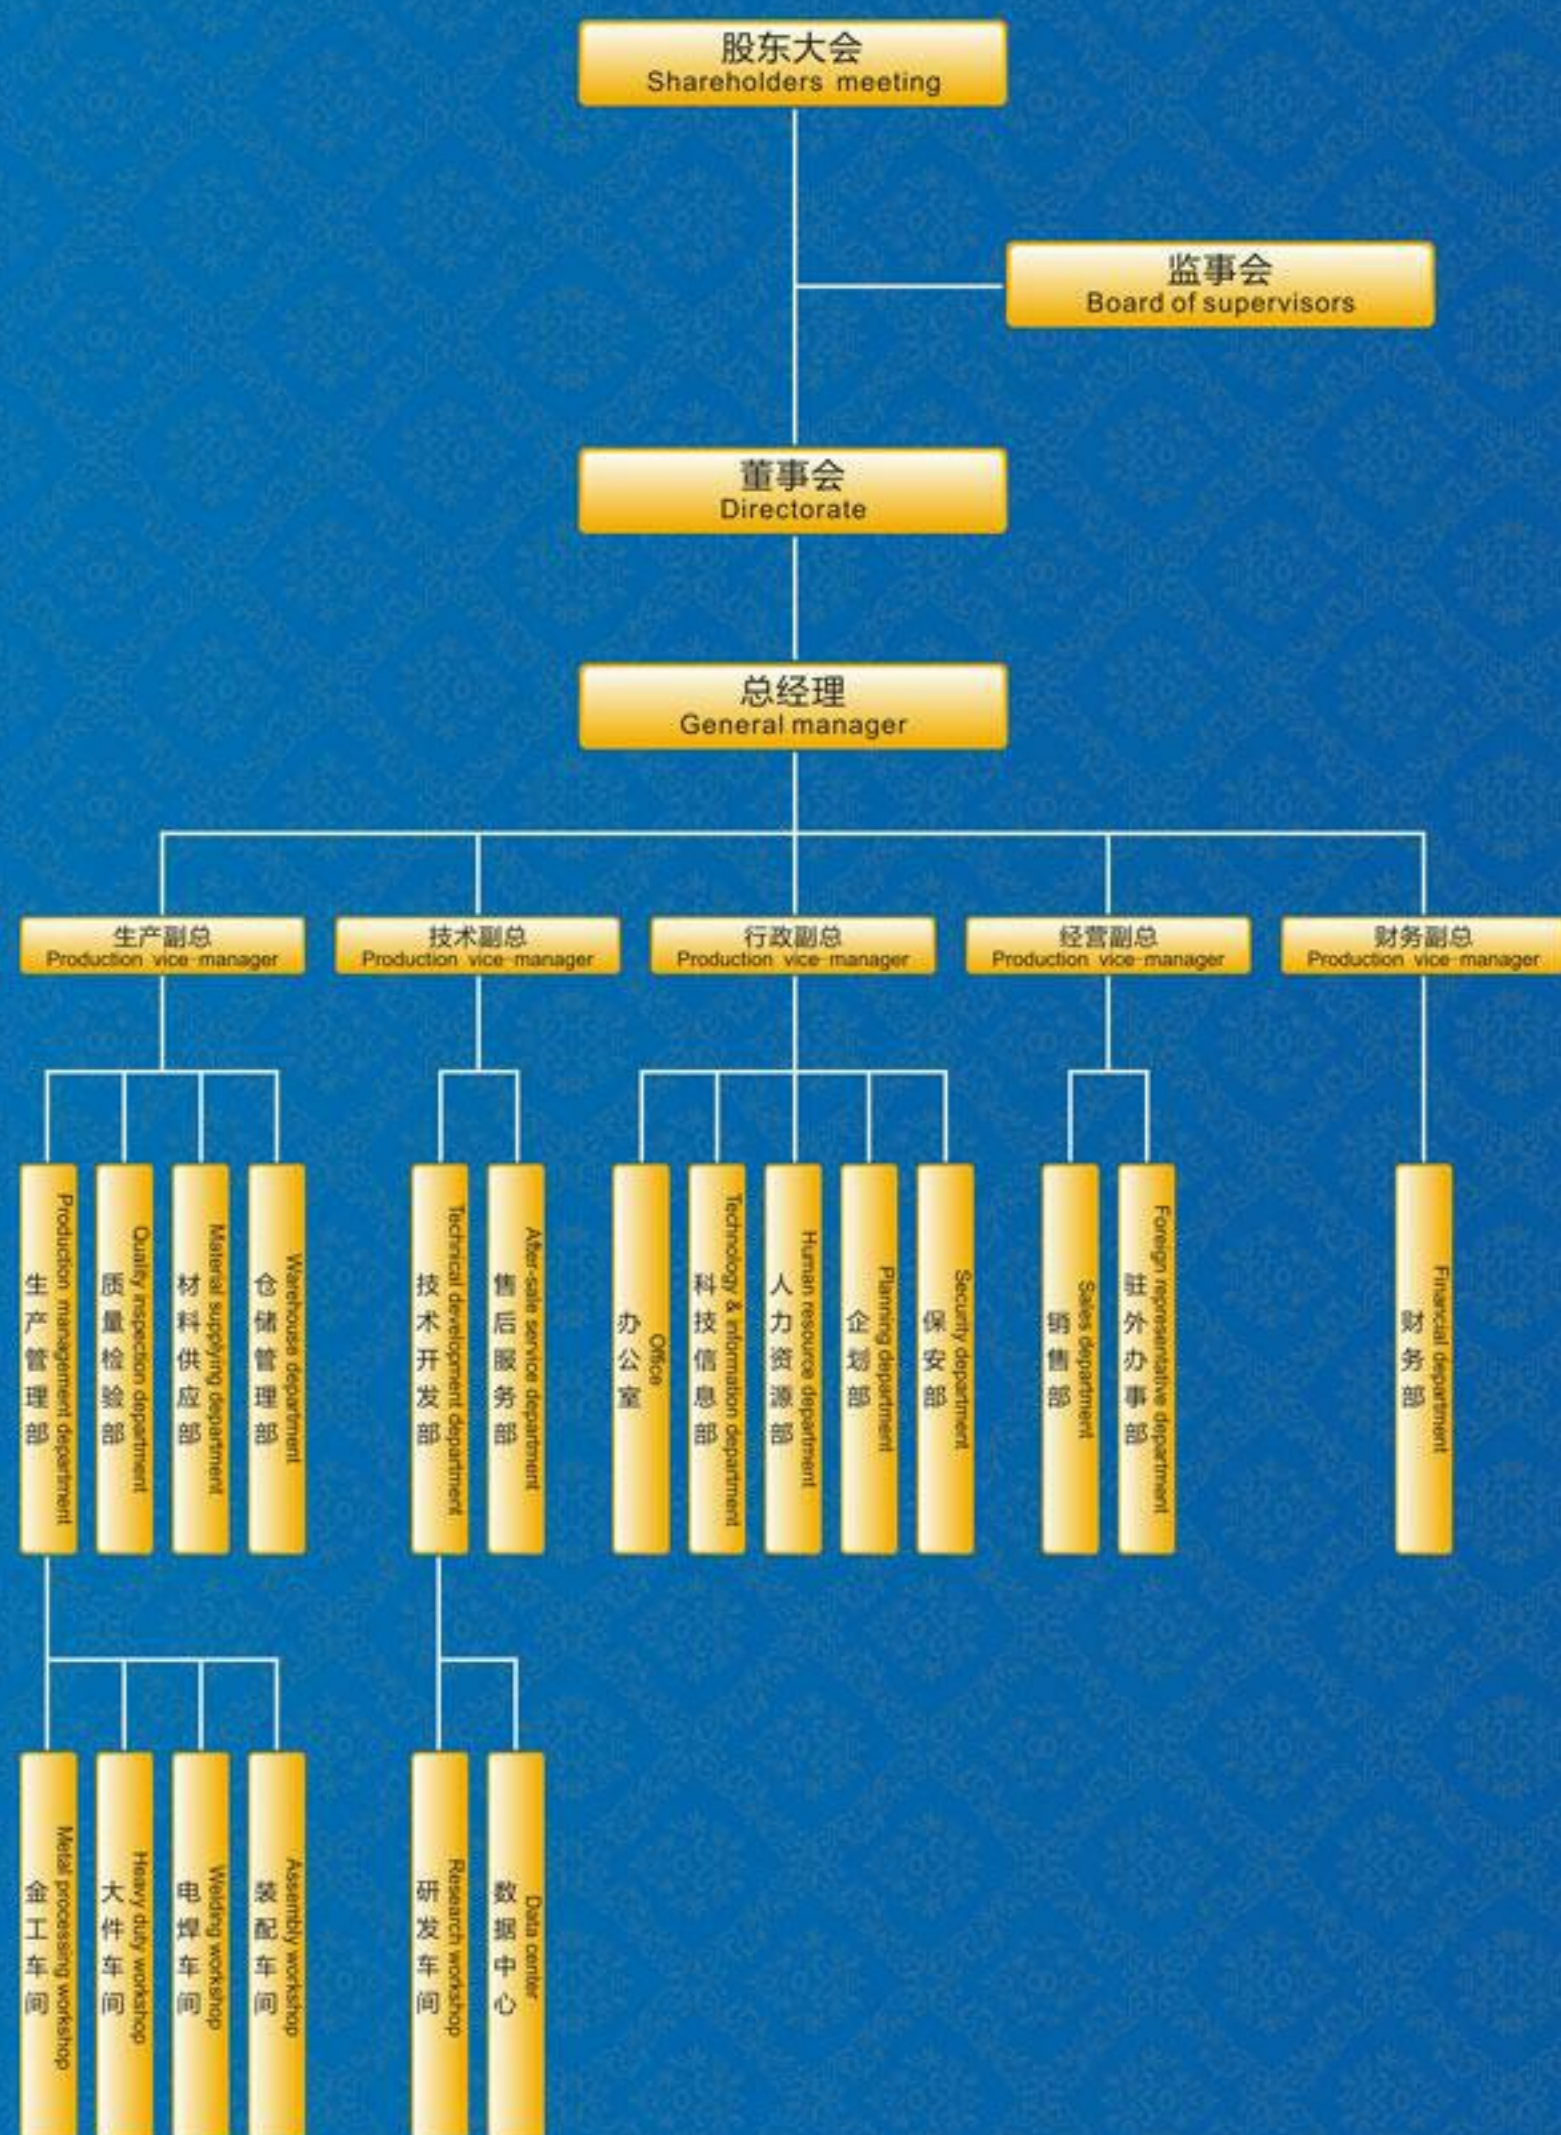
股东大会
Shareholders meeting

监事会
Board of supervisors

董事会
Directorate

总经理
General manager

生产副总
Production vice-manager

技术副总
Production vice-manager

行政副总
Production vice-manager

经营副总
Production vice-manager

财务副总
Production vice-manager

生产管理部
Production management department

质量检验部
Quality inspection department

材料供应部
Material supplying department

仓储管理部
Warehouse department

技术开发部
Technical development department

售后服务部
After-sale service department

办公室
Office

科技信息部
Technology & information department

人力资源部
Human resource department

企划部
Planning department

保安部
Security department

销售部
Sales department

驻外办事部
Foreign representative department

财务部
Financial department

金工车间
Metal processing workshop

大件车间
Heavy duty workshop

电焊车间
Welding workshop

装配车间
Assembly workshop

研发车间
Research workshop

数据中心
Data center